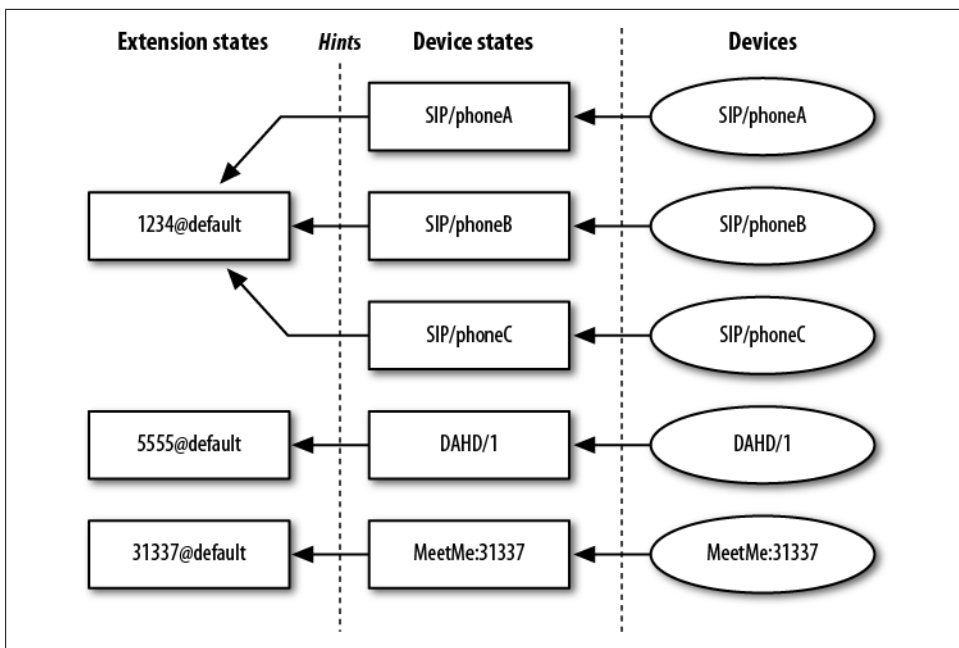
Extension states

Hints

Device states

Devices

SIP/phoneA

SIP/phoneA

1234@default

SIP/phoneB

SIP/phoneB

SIP/phoneC

SIP/phoneC

5555@default

DAHD/1

DAHD/1

31337@default

MeetMe:31337

MeetMe:31337